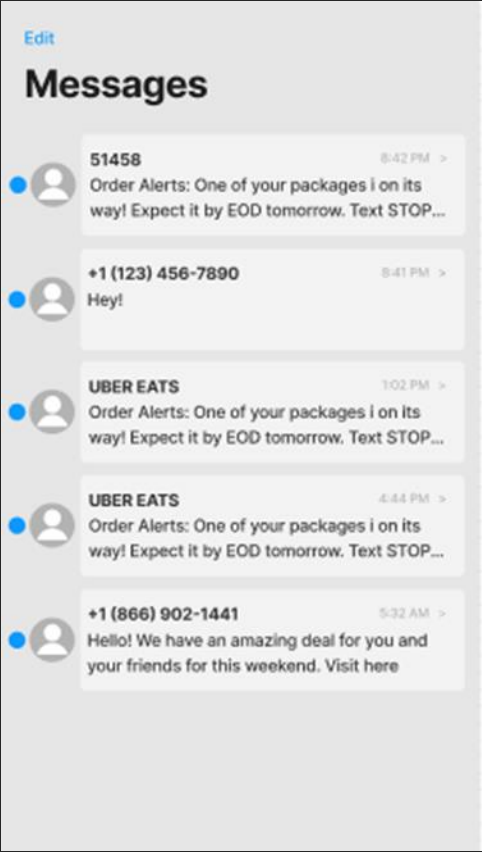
Edit

Messages

51458
8:42 PM >
Order Alerts: One of your packages i on its way! Expect it by EOD tomorrow. Text STOP...

+1 (123) 456-7890
8:41 PM >
Hey!

UBER EATS
1:02 PM >
Order Alerts: One of your packages i on its way! Expect it by EOD tomorrow. Text STOP...

UBER EATS
4:44 PM >
Order Alerts: One of your packages i on its way! Expect it by EOD tomorrow. Text STOP...

+1 (866) 902-1441
5:32 AM >
Hello! We have an amazing deal for you and your friends for this weekend. Visit here